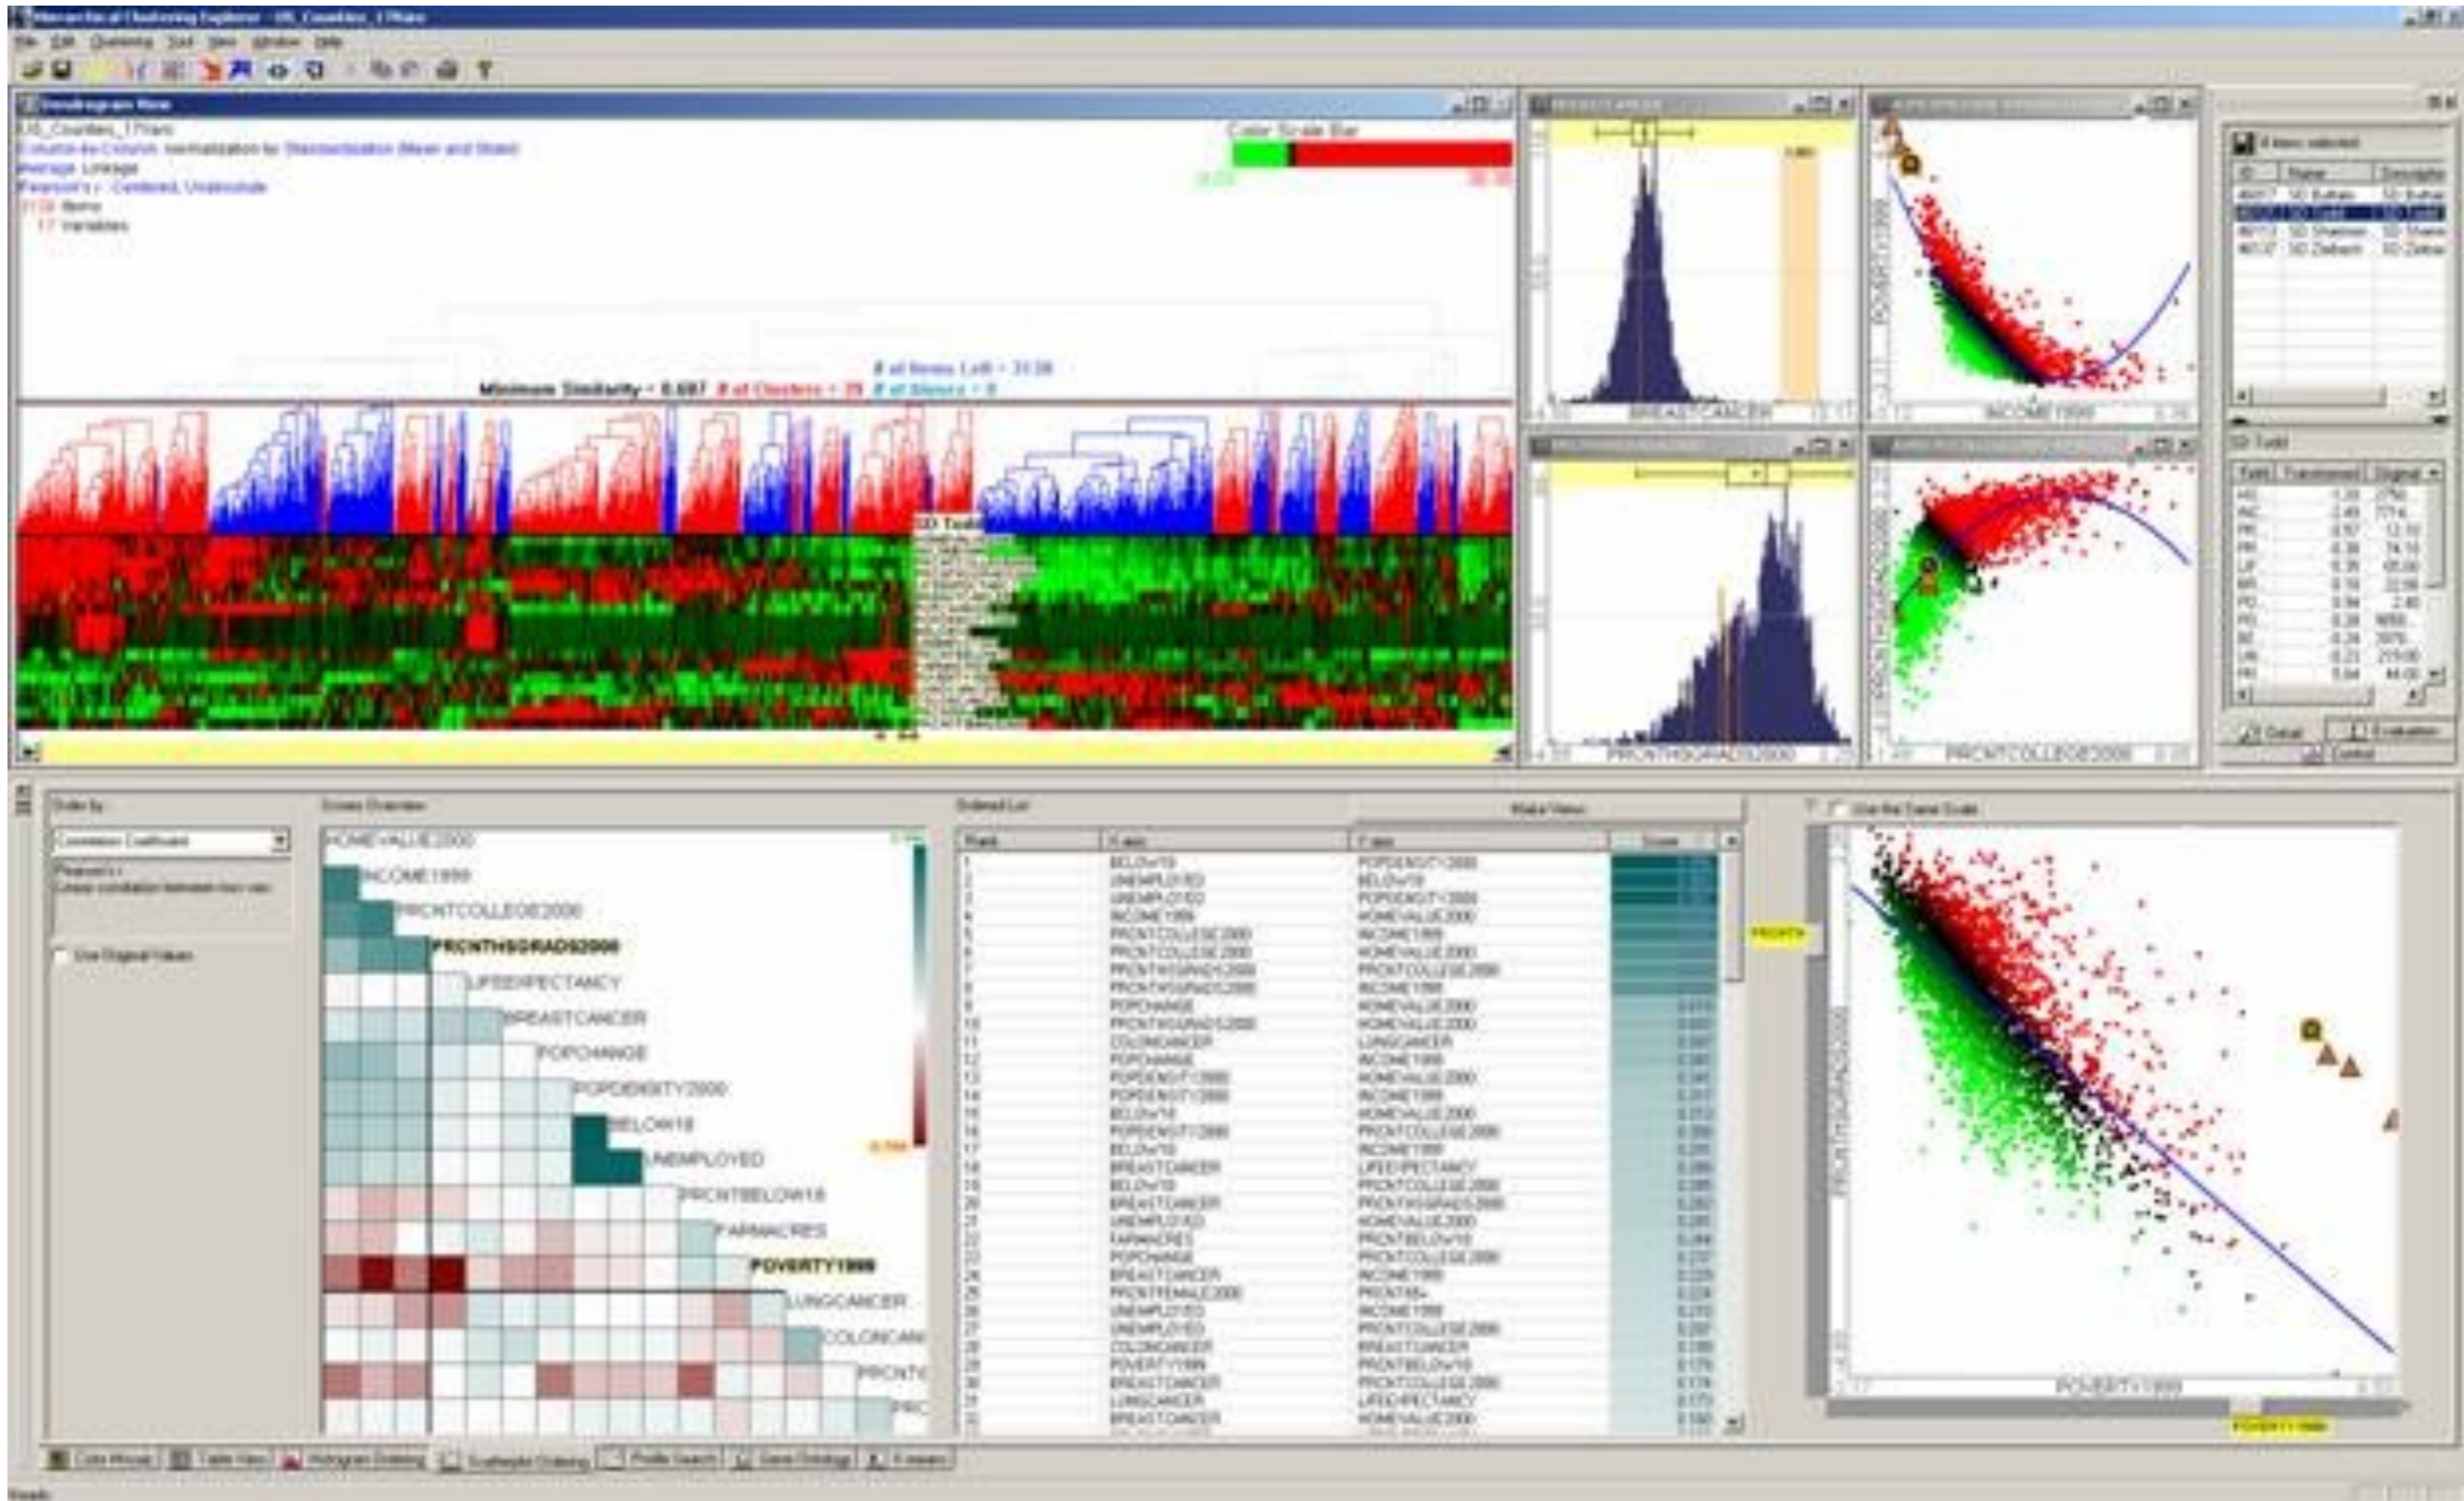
Hierarchical Clustering Explorer - US_Counties_17Vars

File Edit Clustering Tool View Window Help

Dendrogram View

US_Counties_17Vars
Column-by-Column normalization by Standardization (Mean and Stdev)
Average Linkage
Pearson's r - Centered, Uncentered
3139 Items
17 Variables

Color Scale Bar

Minimum Similarity = 0.687 # of Clusters = 29 # of Items Left = 3139 # of Singletons = 0

SD Todd

BREASTCANCER

INCOME1999

PRCNTHSGRAD2000

PRCNTCOLLEGE2000

4 items selected

| ID | Name | Description |
|---|---|---|
| 46017 | SD Buffalo | SD Buffalo |
| 46121 | SD Todd | SD Todd |
| 46113 | SD Shannon | SD Shannon |
| 46137 | SD Ziebach | SD Ziebach |

SD Todd

| Field | Transformed | Original |
|---|---|---|
| HO | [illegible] | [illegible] |
| INC | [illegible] | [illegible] |
| PR | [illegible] | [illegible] |
| PR | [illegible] | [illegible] |
| LIF | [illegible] | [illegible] |
| BR | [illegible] | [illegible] |
| PO | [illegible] | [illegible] |
| PO | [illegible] | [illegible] |
| BE | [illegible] | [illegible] |
| UN | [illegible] | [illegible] |
| PR | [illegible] | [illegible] |

Detail Evaluation Control

Order by
Correlation Coefficient
Pearson's r
Linear correlation between two vars
Use Original Values

Score Overview

HOMEVALUE2000
INCOME1999
PRCNTCOLLEGE2000
PRCNTHSGRAD2000
LIFEEXPECTANCY
BREASTCANCER
POPCHANGE
POPDENSITY2000
BELOW18
UNEMPLOYED
PRCNTBELOW18
FARMACRES
POVERTY1999
LUNGCANCER
COLONCAN
PRCNT
PRC

Ordered List

Make View

| Rank | X axis | Y axis | Score |
|---|---|---|---|
| 1 | BELOW18 | POPDENSITY2000 | |
| 2 | UNEMPLOYED | BELOW18 | |
| 3 | UNEMPLOYED | POPDENSITY2000 | |
| 4 | INCOME1999 | HOMEVALUE2000 | |
| 5 | PRCNTCOLLEGE2000 | INCOME1999 | |
| 6 | PRCNTCOLLEGE2000 | HOMEVALUE2000 | |
| 7 | PRCNTHSGRAD2000 | PRCNTCOLLEGE2000 | |
| 8 | PRCNTHSGRAD2000 | INCOME1999 | |
| 9 | POPCHANGE | HOMEVALUE2000 | |
| 10 | PRCNTHSGRAD2000 | HOMEVALUE2000 | |
| 11 | COLONCANCER | LUNGCANCER | |
| 12 | POPCHANGE | INCOME1999 | |
| 13 | POPDENSITY2000 | HOMEVALUE2000 | |
| 14 | POPDENSITY2000 | INCOME1999 | |
| 15 | BELOW18 | HOMEVALUE2000 | |
| 16 | POPDENSITY2000 | PRCNTCOLLEGE2000 | |
| 17 | BELOW18 | INCOME1999 | |
| 18 | BREASTCANCER | LIFEEXPECTANCY | |
| 19 | BELOW18 | PRCNTCOLLEGE2000 | |
| 20 | BREASTCANCER | PRCNTHSGRAD2000 | |
| 21 | UNEMPLOYED | HOMEVALUE2000 | |
| 22 | FARMACRES | PRCNTBELOW18 | |
| 23 | POPCHANGE | PRCNTCOLLEGE2000 | |
| 24 | BREASTCANCER | INCOME1999 | |
| 25 | PRCNTFEMALE2000 | PRCNT65+ | |
| 26 | UNEMPLOYED | INCOME1999 | |
| 27 | UNEMPLOYED | PRCNTCOLLEGE2000 | |
| 28 | COLONCANCER | BREASTCANCER | |
| 29 | POVERTY1999 | PRCNTBELOW18 | |
| 30 | BREASTCANCER | PRCNTCOLLEGE2000 | |
| 31 | LUNGCANCER | LIFEEXPECTANCY | |
| 32 | BREASTCANCER | HOMEVALUE2000 | |

Use the Same Scale

PRCNTH

PRCNTHSGRAD2000

POVERTY1999

Color Mosaic Table View Histogram Ordering Scatterplot Ordering Profile Search Gene Ontology K-means

Ready